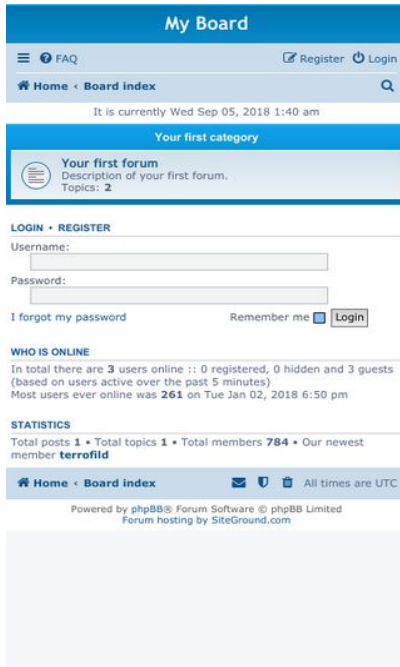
My Board

FAQ

Register Login

Home ‹ Board index

It is currently Wed Sep 05, 2018 1:40 am

Your first category

Your first forum
Description of your first forum.
Topics: 2

LOGIN • REGISTER

Username:

Password:

I forgot my password

Remember me Login

WHO IS ONLINE

In total there are 3 users online :: 0 registered, 0 hidden and 3 guests (based on users active over the past 5 minutes)
Most users ever online was 261 on Tue Jan 02, 2018 6:50 pm

STATISTICS

Total posts 1 • Total topics 1 • Total members 784 • Our newest member terrofild

Home ‹ Board index

All times are UTC

Powered by phpBB® Forum Software © phpBB Limited
Forum hosting by SiteGround.com